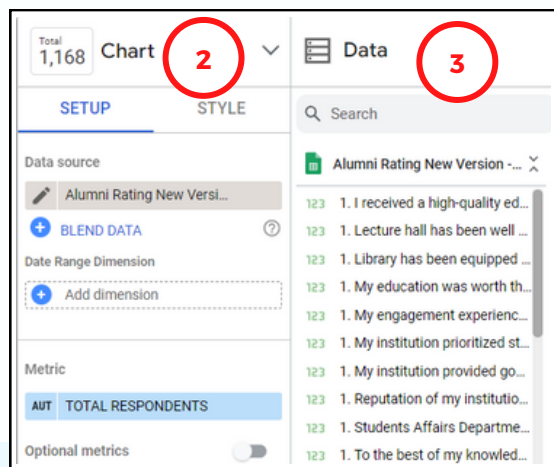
Total
1,168
Chart
2
Data
3
SETUP
STYLE
Data source
Alumni Rating New Versi...
BLEND DATA
Date Range Dimension
Add dimension
Metric
AUT TOTAL RESPONDENTS
Optional metrics
Search
Alumni Rating New Version -...
123 1. I received a high-quality ed...
123 1. Lecture hall has been well ...
123 1. Library has been equipped ...
123 1. My education was worth th...
123 1. My engagement experienc...
123 1. My institution prioritized st...
123 1. My institution provided go...
123 1. Reputation of my institutio...
123 1. Students Affairs Departme...
123 1. To the best of my knowled...